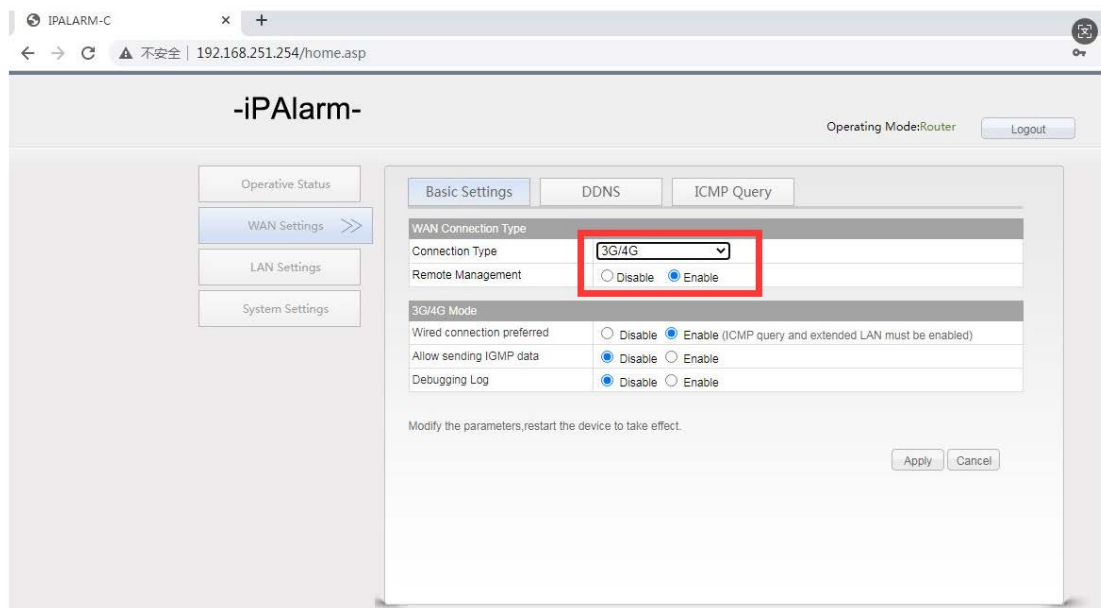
IPALARM-C × +

← → C ▲ 不安全 | 192.168.251.254/home.asp

-iPAlarm-

Operating Mode:Router

Logout

Operative Status

WAN Settings >>

LAN Settings

System Settings

Basic Settings | DDNS | ICMP Query

| WAN Connection Type | |
|---|---|
| Connection Type | 3G/4G |
| Remote Management | ○ Disable ● Enable |

| 3G/4G Mode | |
|---|---|
| Wired connection preferred | ○ Disable ● Enable (ICMP query and extended LAN must be enabled) |
| Allow sending IGMP data | ● Disable ○ Enable |
| Debugging Log | ● Disable ○ Enable |

Modify the parameters,restart the device to take effect.

Apply Cancel